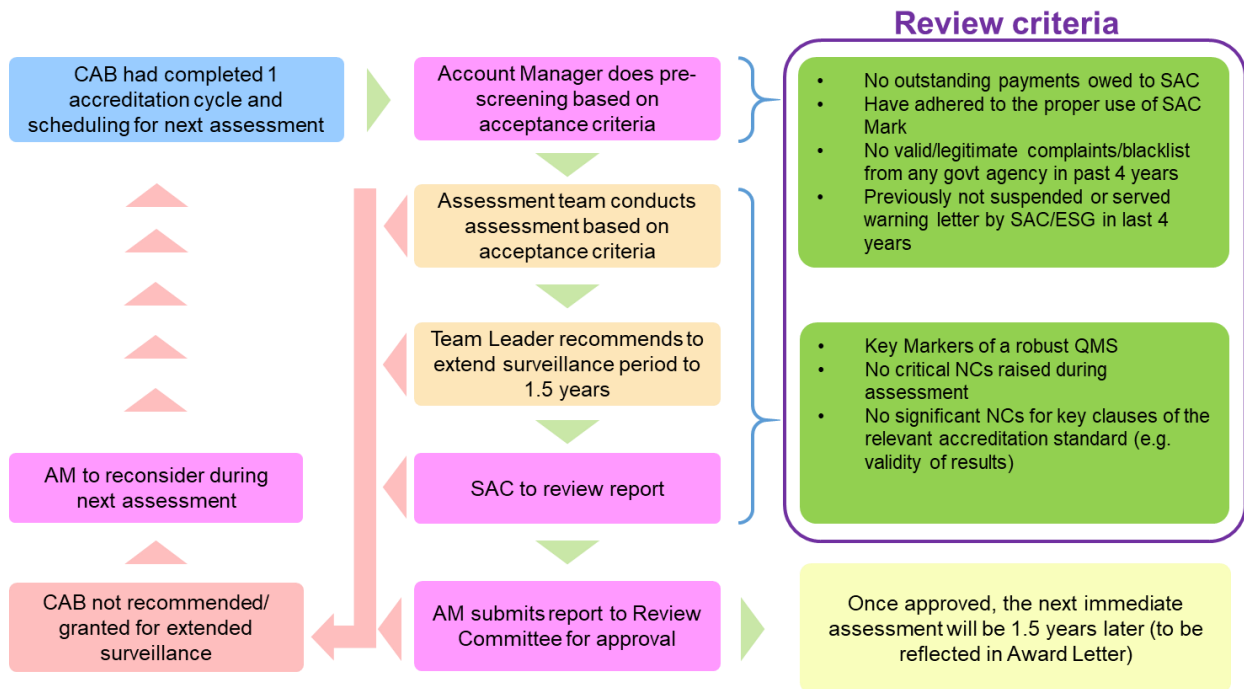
Review criteria

CAB had completed 1 accreditation cycle and scheduling for next assessment

Account Manager does pre-screening based on acceptance criteria

- No outstanding payments owed to SAC
- Have adhered to the proper use of SAC Mark
- No valid/legitimate complaints/blacklist from any govt agency in past 4 years
- Previously not suspended or served warning letter by SAC/ESG in last 4 years

Assessment team conducts assessment based on acceptance criteria

Team Leader recommends to extend surveillance period to 1.5 years

- Key Markers of a robust QMS
- No critical NCs raised during assessment
- No significant NCs for key clauses of the relevant accreditation standard (e.g. validity of results)

AM to reconsider during next assessment

SAC to review report

CAB not recommended/ granted for extended surveillance

AM submits report to Review Committee for approval

Once approved, the next immediate assessment will be 1.5 years later (to be reflected in Award Letter)